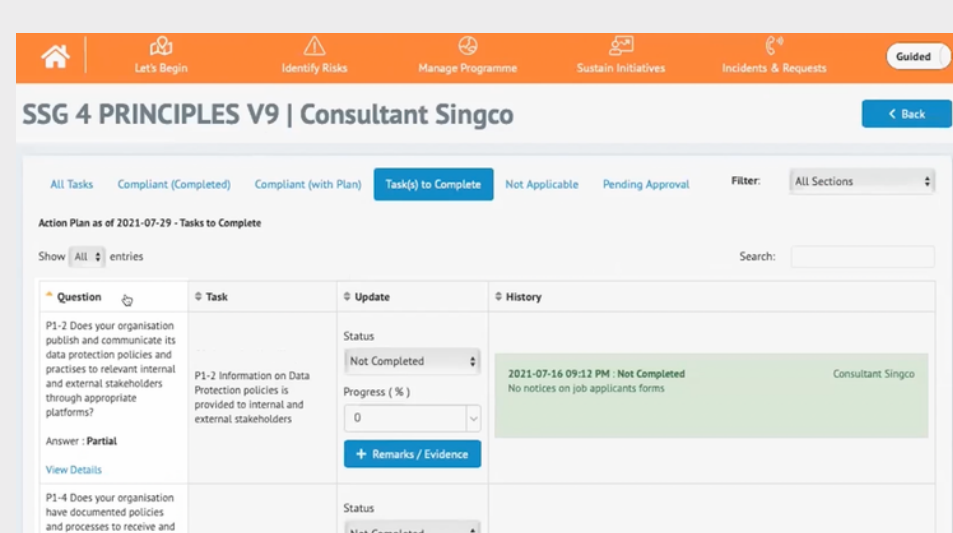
Let's Begin Identify Risks Manage Programme Sustain Initiatives Incidents & Requests Guided

SSG 4 PRINCIPLES V9 | Consultant Singco

< Back

All Tasks Compliant (Completed) Compliant (with Plan) Task(s) to Complete Not Applicable Pending Approval Filter: All Sections

Action Plan as of 2021-07-29 - Tasks to Complete

Show All entries

Search:

| Question | Task | Update | History |
|---|---|---|---|
| P1-2 Does your organisation publish and communicate its data protection policies and practises to relevant internal and external stakeholders through appropriate platforms? Answer : Partial View Details | P1-2 Information on Data Protection policies is provided to internal and external stakeholders | Status Not Completed Progress ( % ) 0 + Remarks / Evidence | 2021-07-16 09:12 PM : Not Completed No notices on job applicants forms Consultant Singco |
| P1-4 Does your organisation have documented policies and processes to receive and | | Status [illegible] | |